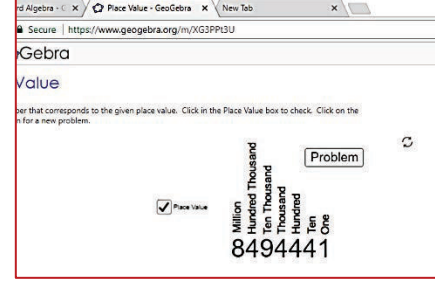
rd Algebra - ( x | Place Value - GeoGebra x | New Tab x

Secure | https://www.geogebra.org/m/XG3PPt3U

Gebra

Value

ber that corresponds to the given place value. Click in the Place Value box to check. Click on the n for a new problem.

Problem

Place Value

Million
Hundred Thousand
Ten Thousand
Thousand
Hundred
Ten
One

8494441